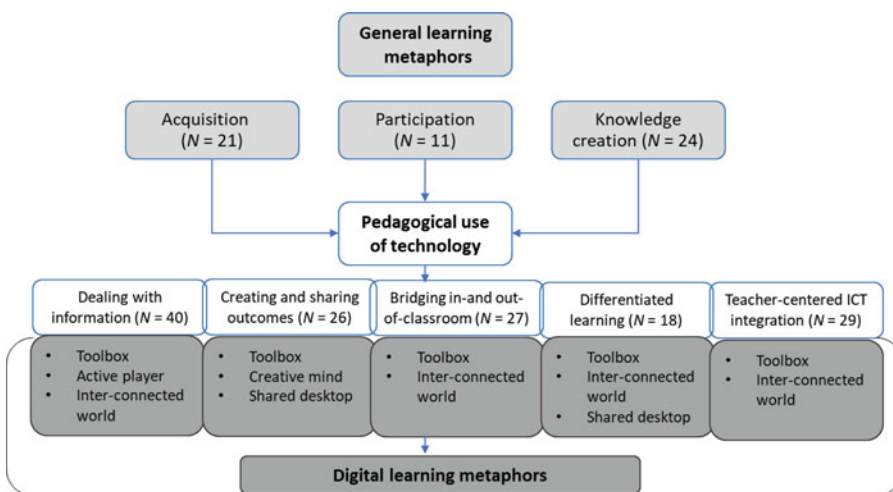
General learning metaphors

Acquisition ($N$ = 21)

Participation ($N$ = 11)

Knowledge creation ($N$ = 24)

Pedagogical use of technology

Dealing with information ($N$ = 40)

Creating and sharing outcomes ($N$ = 26)

Bridging in-and out-of-classroom ($N$ = 27)

Differentiated learning ($N$ = 18)

Teacher-centered ICT integration ($N$ = 29)

- Toolbox
- Active player
- Inter-connected world

- Toolbox
- Creative mind
- Shared desktop

- Toolbox
- Inter-connected world

- Toolbox
- Inter-connected world
- Shared desktop

- Toolbox
- Inter-connected world

Digital learning metaphors